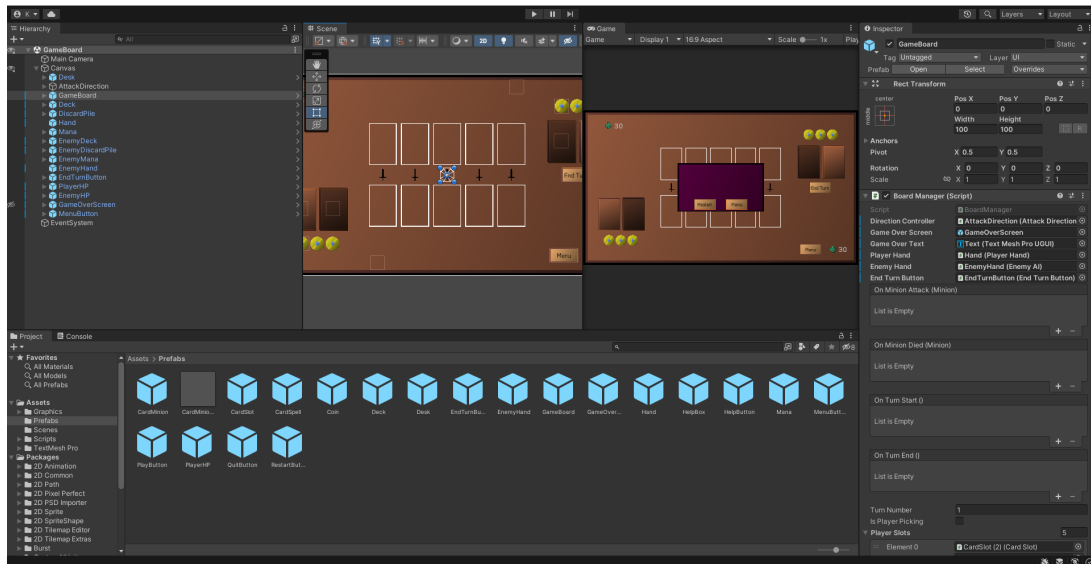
K ▾

Layers ▾ Layout ▾

Hierarchy
All
GameBoard
Main Camera
Canvas
Desk
AttackDirection
GameBoard
Deck
DiscardPile
Hand
Mana
EnemyDeck
EnemyDiscardPile
EnemyMana
EnemyHand
EndTurnButton
PlayerHP
EnemyHP
GameOverScreen
MenuButton
EventSystem

Scene
2D

End Tu
Menu

Game
Game Display 1 16:9 Aspect Scale 1x Play

30
End Turn
Restart Menu
Menu 30

Inspector
GameBoard Static
Tag Untagged Layer UI
Prefab Open Select Overrides
Rect Transform
center
middle
Pos X Pos Y Pos Z
0 0 0
Width Height
100 100
Anchors
Pivot X 0.5 Y 0.5
Rotation X 0 Y 0 Z 0
Scale X 1 Y 1 Z 1
Board Manager (Script)
Script BoardManager
Direction Controller AttackDirection (Attack Direction
Game Over Screen GameOverScreen
Game Over Text Text (Text Mesh Pro UGUI)
Player Hand Hand (Player Hand)
Enemy Hand EnemyHand (Enemy AI)
End Turn Button EndTurnButton (End Turn Button)
On Minion Attack (Minion)
List is Empty
On Minion Died (Minion)
List is Empty
On Turn Start ()
List is Empty
On Turn End ()
List is Empty
Turn Number 1
Is Player Picking
Player Slots 5
Element 0 CardSlot (2) (Card Slot)

Project Console
Favorites
All Materials
All Models
All Prefabs
Assets
Graphics
Prefabs
Scenes
Scripts
TextMesh Pro
Packages
2D Animation
2D Common
2D Path
2D Pixel Perfect
2D PSD Importer
2D Sprite
2D SpriteShape
2D Tilemap Editor
2D Tilemap Extras
Burst

Assets > Prefabs
CardMinion CardMinio... CardSlot CardSpell Coin Deck Desk EndTurnBu... EnemyHand GameBoard GameOver... Hand HelpBox HelpButton Mana MenuButt...
PlayButton PlayerHP QuitButton RestartBut...
8